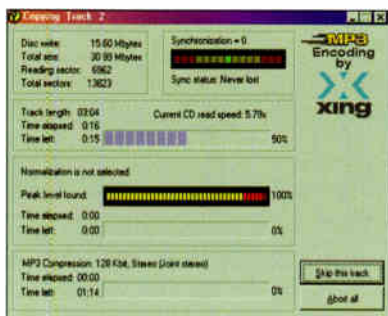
Ripping Track 2

Disc write: 15.60 Mbytes
Total size: 30.99 Mbytes
Reading sector: 6962
Total sectors: 13823

Synchronization = 0

Sync status: Never lost

MP3 Encoding by xing

Track length: 03:04
Time elapsed: 0:16
Time left: 0:15

Current CD read speed: 5.79x

50%

Normalization is not selected

Peak level found:

100%

Time elapsed: 0:00
Time left: 0:00

0%

MP3 Compression: 128 Kbit, Stereo (Joint stereo)
Time elapsed: 00:00
Time left: 01:14

0%

Skip this track

Abort all